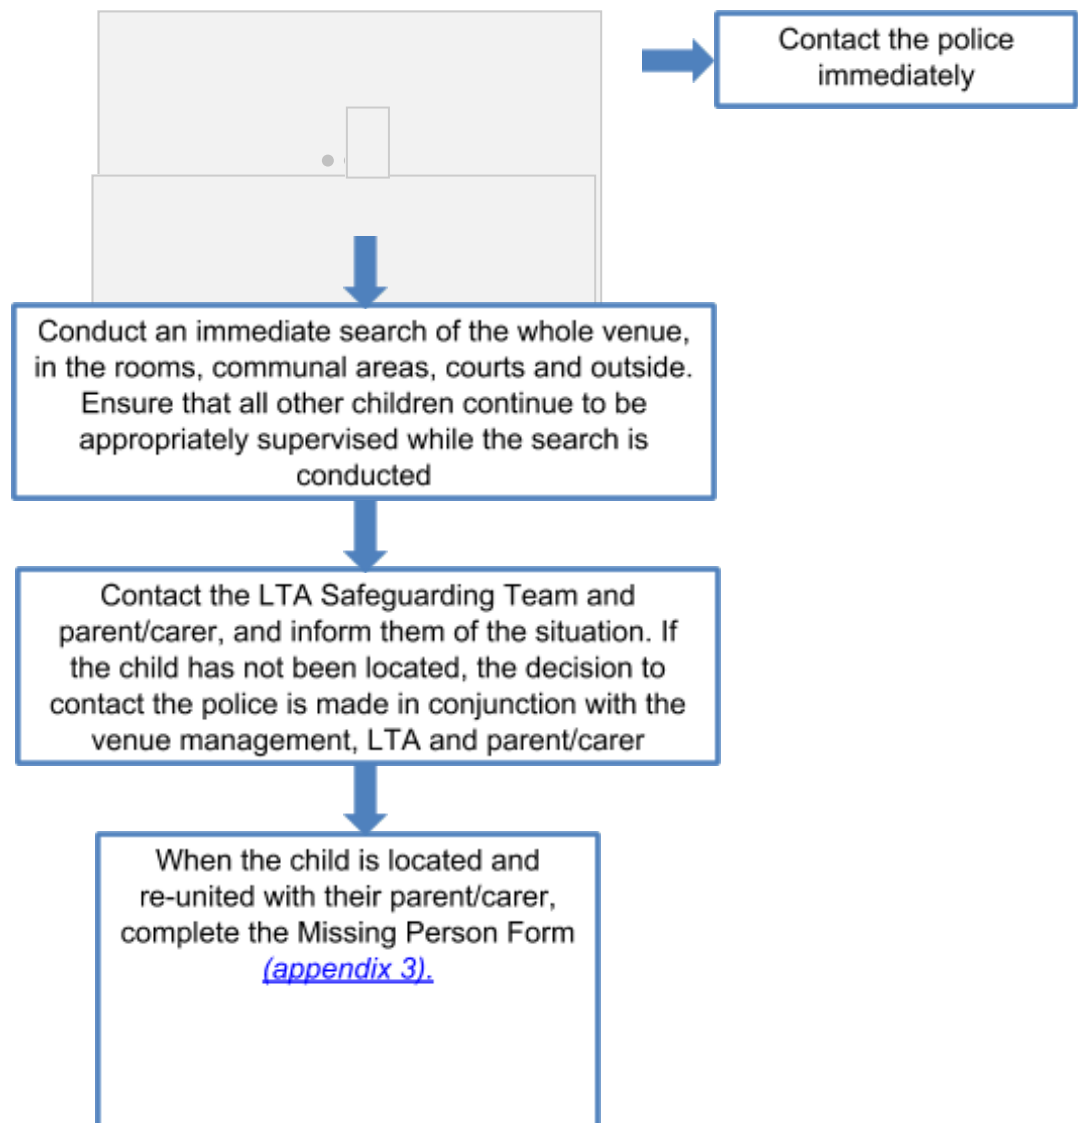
Contact the police immediately

Conduct an immediate search of the whole venue, in the rooms, communal areas, courts and outside. Ensure that all other children continue to be appropriately supervised while the search is conducted

Contact the LTA Safeguarding Team and parent/carer, and inform them of the situation. If the child has not been located, the decision to contact the police is made in conjunction with the venue management, LTA and parent/carer

When the child is located and re-united with their parent/carer, complete the Missing Person Form (appendix 3).